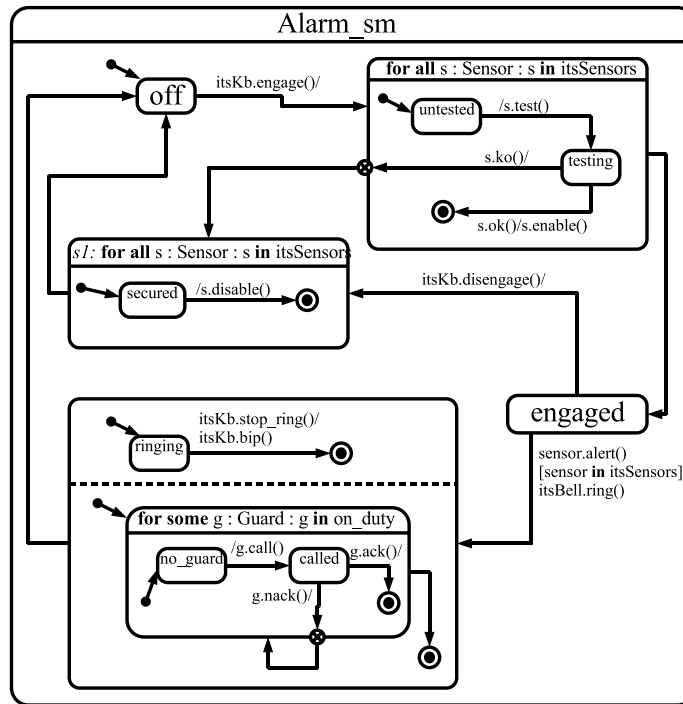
Alarm_sm

off

itsKb.engage()/

**for all** s : Sensor : s **in** itsSensors

untested

/s.test()

testing

s.ko()/

s.ok()/s.enable()

*s1:* **for all** s : Sensor : s **in** itsSensors

secured

/s.disable()

itsKb.disengage()/

engaged

sensor.alert()
[sensor **in** itsSensors]
itsBell.ring()

ringing

itsKb.stop_ring()/
itsKb.bip()

**for some** g : Guard : g **in** on_duty

no_guard

/g.call()

called

g.ack()/

g.nack()/